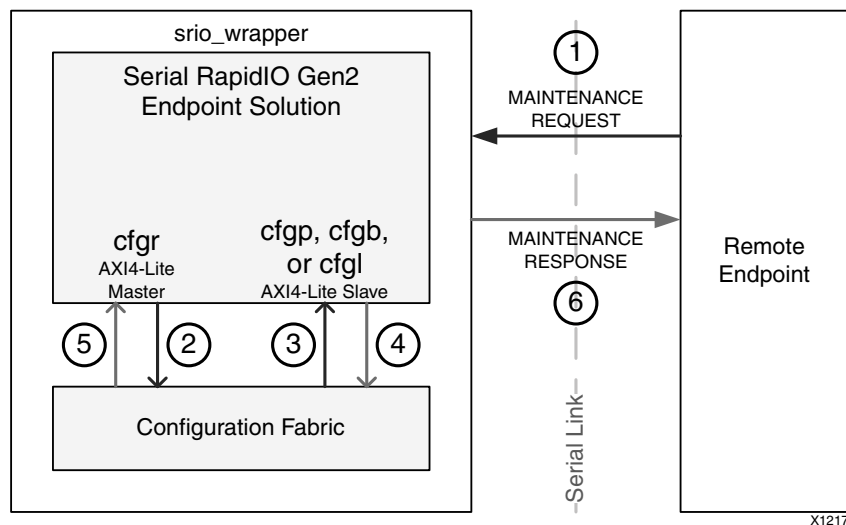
srio_wrapper

Serial RapidIO Gen2 Endpoint Solution

1

MAINTENANCE REQUEST

cfgr
AXI4-Lite Master

cfgp, cfgb, or cfgl
AXI4-Lite Slave

MAINTENANCE RESPONSE

6

Remote Endpoint

5

2

3

4

Configuration Fabric

Serial Link

X1217